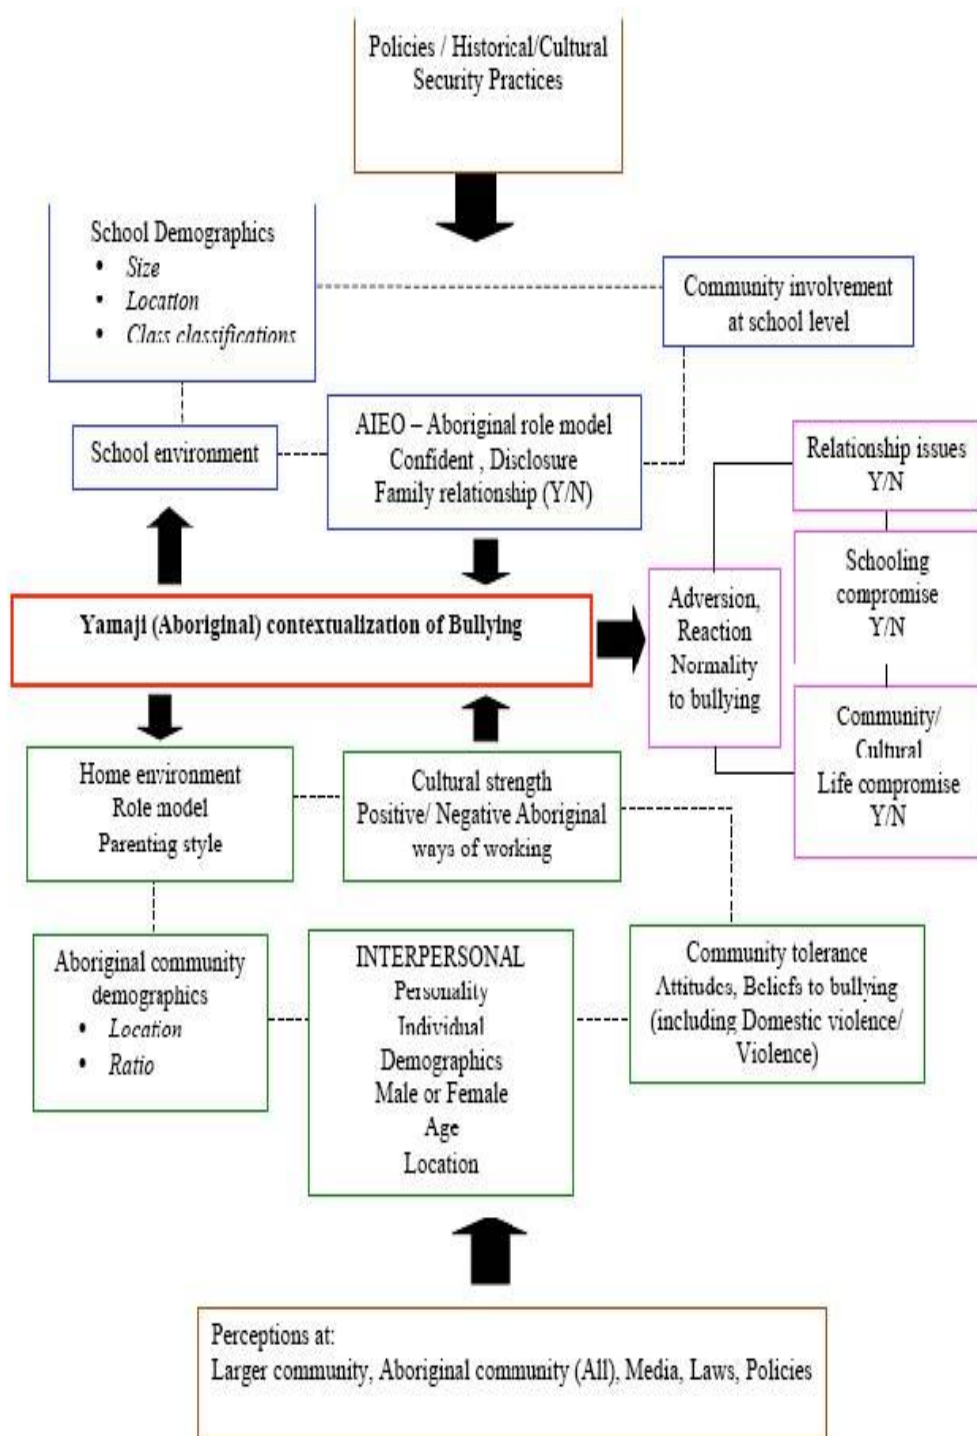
Policies / Historical/Cultural Security Practices

School Demographics
- Size
- Location
- Class classifications

Community involvement at school level

School environment

AIEO – Aboriginal role model
Confident , Disclosure
Family relationship (Y/N)

Relationship issues
Y/N

Schooling compromise
Y/N

Yamaji (Aboriginal) contextualization of Bullying

Adversion, Reaction Normality to bullying

Community/ Cultural Life compromise
Y/N

Home environment
Role model
Parenting style

Cultural strength
Positive/ Negative Aboriginal ways of working

Aboriginal community demographics
- Location
- Ratio

INTERPERSONAL
Personality
Individual
Demographics
Male or Female
Age
Location

Community tolerance
Attitudes, Beliefs to bullying (including Domestic violence/ Violence)

Perceptions at:
Larger community, Aboriginal community (All), Media, Laws, Policies